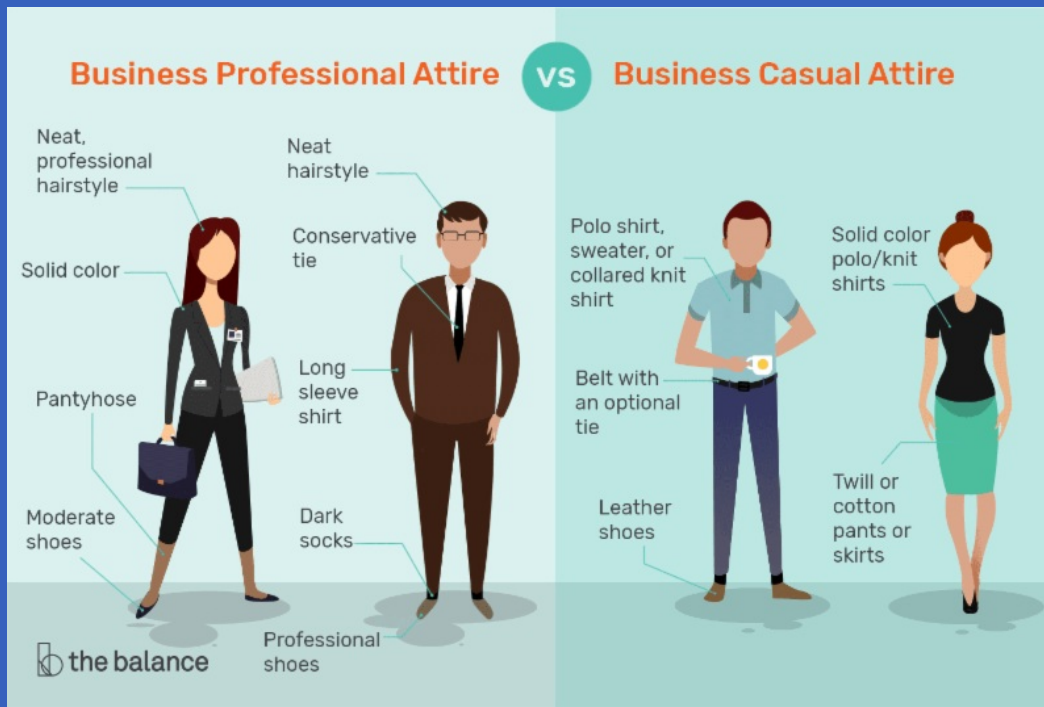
Business Professional Attire

VS

Business Casual Attire

Neat, professional hairstyle

Solid color

Pantyhose

Moderate shoes

Neat hairstyle

Conservative tie

Long sleeve shirt

Dark socks

Professional shoes

Polo shirt, sweater, or collared knit shirt

Belt with an optional tie

Leather shoes

Solid color polo/knit shirts

Twill or cotton pants or skirts

the balance